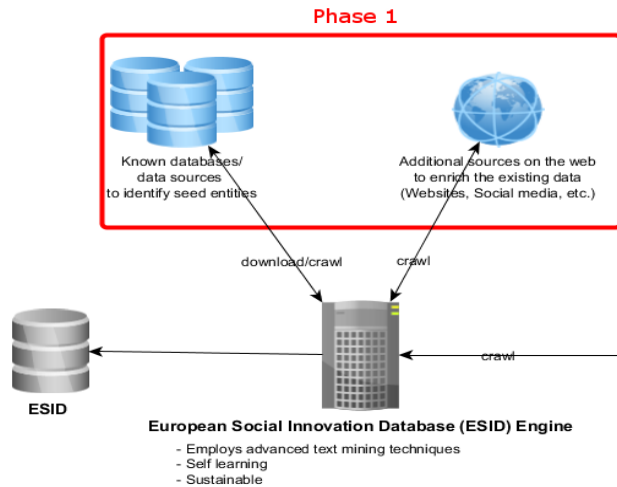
Phase 1

Known databases/ data sources to identify seed entities

Additional sources on the web to enrich the existing data (Websites, Social media, etc.)

download/crawl

crawl

crawl

ESID

European Social Innovation Database (ESID) Engine

- Employs advanced text mining techniques
- Self learning
- Sustainable